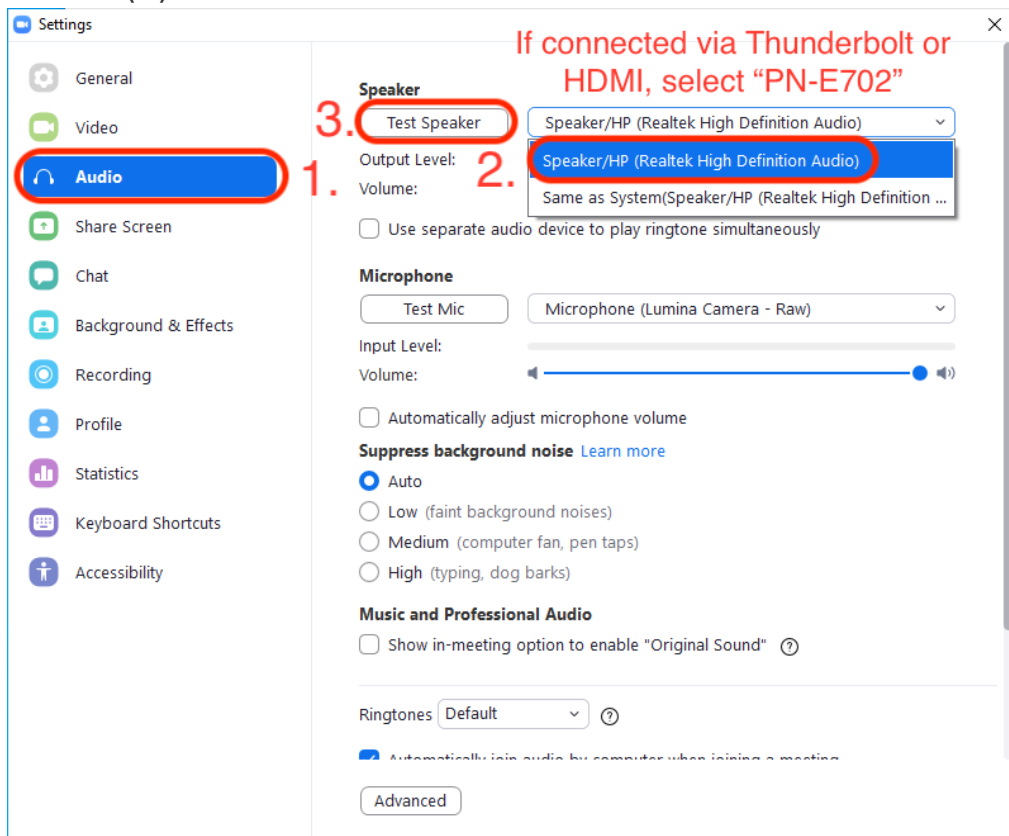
Settings

General
Video
Audio
Share Screen
Chat
Background & Effects
Recording
Profile
Statistics
Keyboard Shortcuts
Accessibility

If connected via Thunderbolt or HDMI, select “PN-E702”

Speaker
3. Test Speaker
Speaker/HP (Realtek High Definition Audio)
1.
Output Level:
2. Speaker/HP (Realtek High Definition Audio)
Volume:
Same as System(Speaker/HP (Realtek High Definition ...
Use separate audio device to play ringtone simultaneously

Microphone
Test Mic
Microphone (Lumina Camera - Raw)
Input Level:
Volume:
Automatically adjust microphone volume
Suppress background noise Learn more
Auto
Low (faint background noises)
Medium (computer fan, pen taps)
High (typing, dog barks)
Music and Professional Audio
Show in-meeting option to enable "Original Sound"

Ringtones Default

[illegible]

Advanced